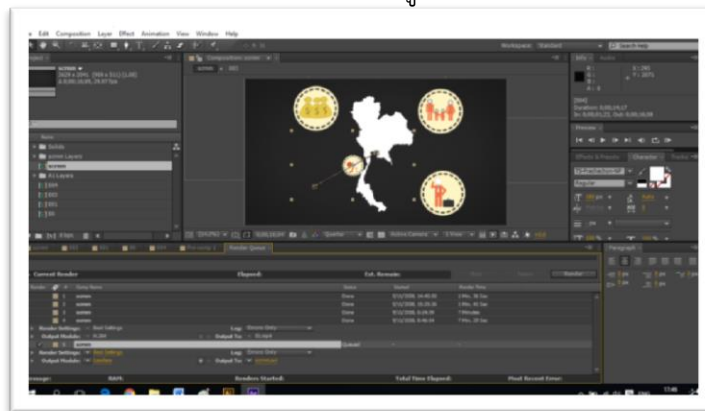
e Edit Composition Layer Effect Animation View Window Help

Workspace: Standard

Search Help

Project

Composition: scene

Info

Audio

Preview

Effects & Presets

Character

Tracker

Name

Solids

scene Layers

Paragraph

Render Queue

Current Render

Elapsed:

Est. Remain:

Render

Comp Name

Status

Started

Render Time

Done

Done

Done

Done

Queued

Render Settings:

Best Settings

Log:

Errors Only

Output Module:

Output To:

Message:

RAM:

Renders Started:

Total Time Elapsed:

Most Recent Error: